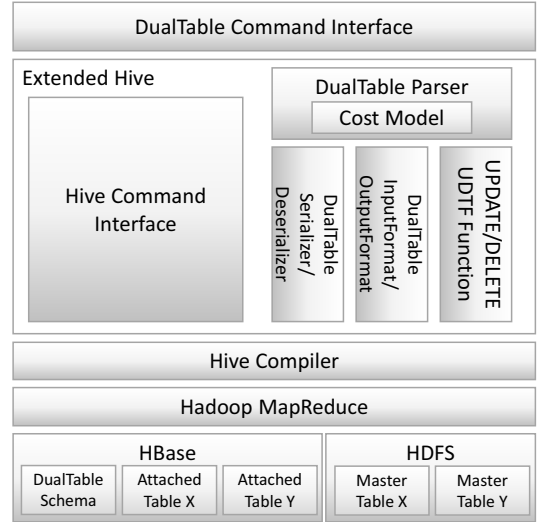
DualTable Command Interface

Extended Hive

DualTable Parser

Cost Model

Hive Command Interface

DualTable Serializer/ Deserializer

DualTable InputFormat/ OutputFormat

UPDATE/DELETE UDTF Function

Hive Compiler

Hadoop MapReduce

HBase

DualTable Schema

Attached Table X

Attached Table Y

HDFS

Master Table X

Master Table Y